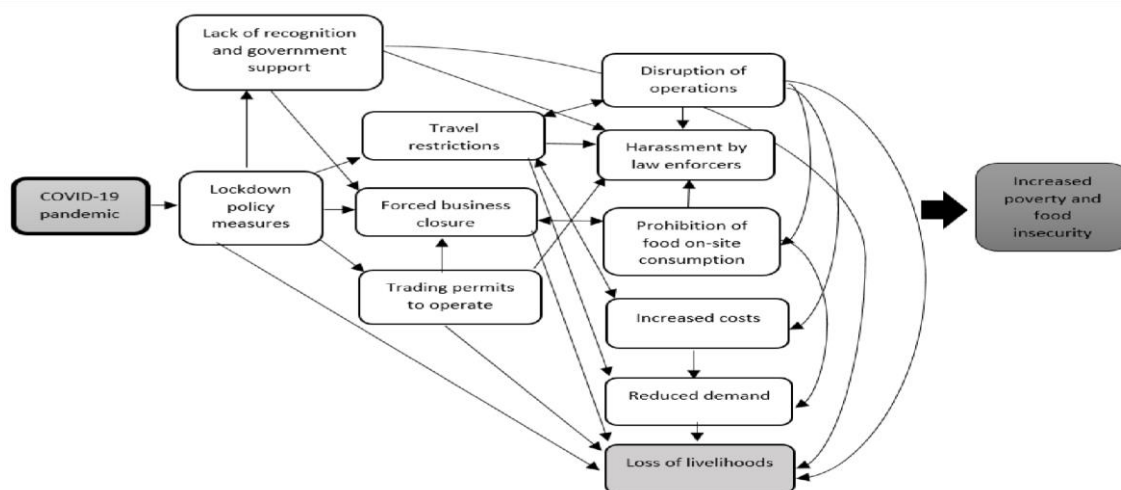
COVID-19 pandemic

Lockdown policy measures

Lack of recognition and government support

Travel restrictions

Forced business closure

Trading permits to operate

Disruption of operations

Harassment by law enforcers

Prohibition of food on-site consumption

Increased costs

Reduced demand

Loss of livelihoods

Increased poverty and food insecurity